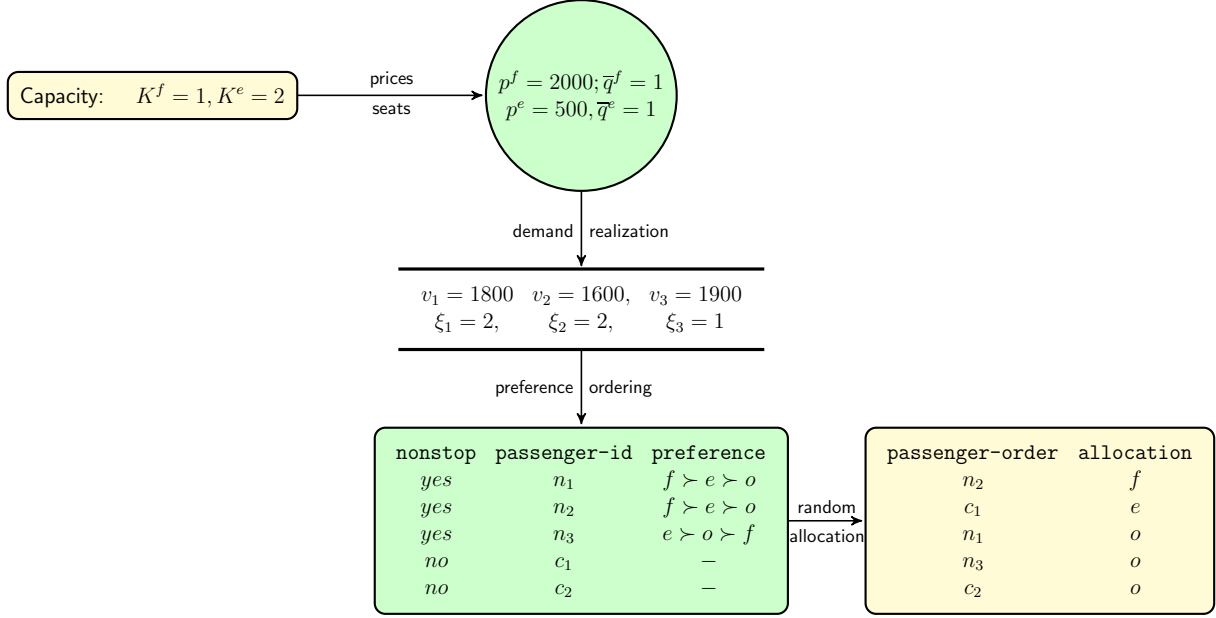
Capacity: $K^f = 1, K^e = 2$

prices

seats

$p^f = 2000; \overline{q}^f = 1$
$p^e = 500, \overline{q}^e = 1$

demand realization

$v_1 = 1800 \quad v_2 = 1600, \quad v_3 = 1900$
$\xi_1 = 2, \quad \xi_2 = 2, \quad \xi_3 = 1$

preference ordering

| nonstop | passenger-id | preference |
|---|---|---|
| $yes$ | $n_1$ | $f \succ e \succ o$ |
| $yes$ | $n_2$ | $f \succ e \succ o$ |
| $yes$ | $n_3$ | $e \succ o \succ f$ |
| $no$ | $c_1$ | $-$ |
| $no$ | $c_2$ | $-$ |

random allocation

| passenger-order | allocation |
|---|---|
| $n_2$ | $f$ |
| $c_1$ | $e$ |
| $n_1$ | $o$ |
| $n_3$ | $o$ |
| $c_2$ | $o$ |